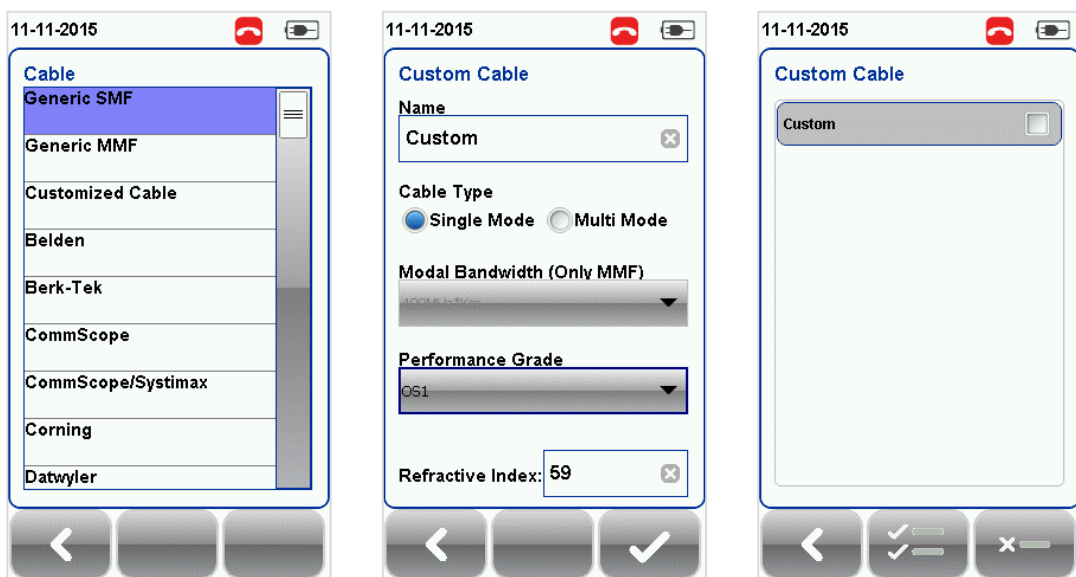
11-11-2015

Cable

Generic SMF

Generic MMF

Customized Cable

Belden

Berk-Tek

CommScope

CommScope/Systimax

Corning

Datwyler

11-11-2015

Custom Cable

Name

Custom

Cable Type

Single Mode Multi Mode

Modal Bandwidth (Only MMF)

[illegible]

Performance Grade

OS1

Refractive Index: 59

11-11-2015

Custom Cable

Custom